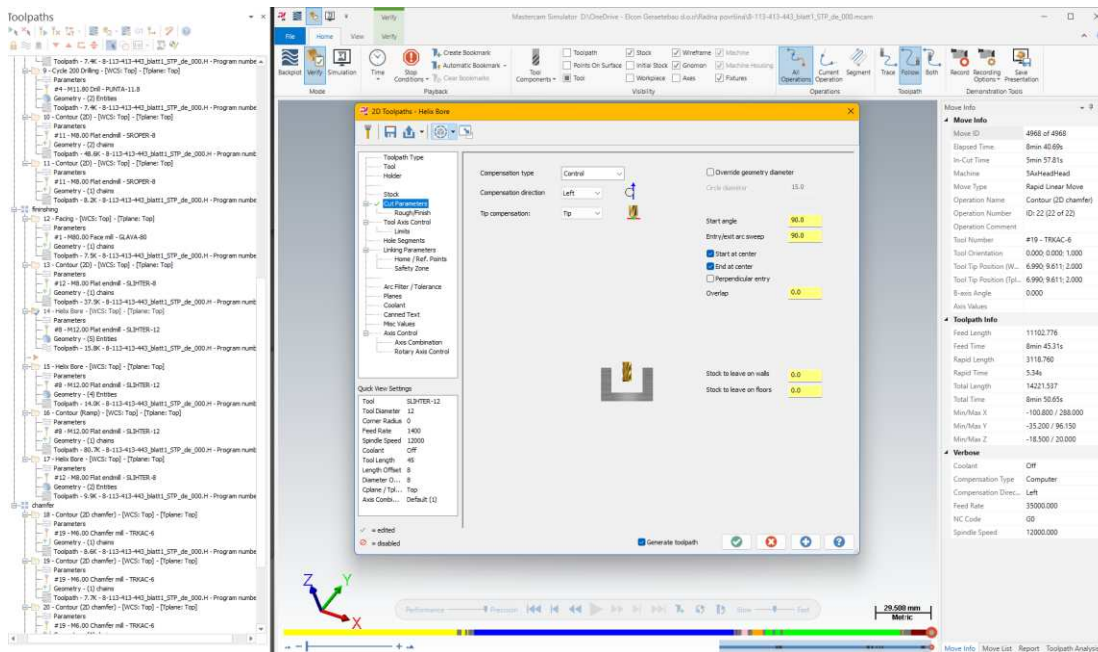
Toolpaths

Toolpath - 7.4K - 8-113-413-443_blatt1_STP_de_000.H - Program number
9 - Cycle 200 Drilling - [WCS: Top] - [Tplane: Top]
Parameters
#4 - M11.80 Drill - PUNTA-11.8
Geometry - (2) Entries
Toolpath - 7.4K - 8-113-413-443_blatt1_STP_de_000.H - Program number
10 - Contour (2D) - [WCS: Top] - [Tplane: Top]
Parameters
#11 - M8.00 Flat endmill - SROPER-8
Geometry - (2) chains
Toolpath - 48.6K - 8-113-413-443_blatt1_STP_de_000.H - Program number
11 - Contour (2D) - [WCS: Top] - [Tplane: Top]
Parameters
#11 - M8.00 Flat endmill - SROPER-8
Geometry - (1) chains
Toolpath - 8.2K - 8-113-413-443_blatt1_STP_de_000.H - Program number
finishing
12 - Facing - [WCS: Top] - [Tplane: Top]
Parameters
#1 - M80.00 Face mill - GLAVA-80
Geometry - (1) chains
Toolpath - 7.9K - 8-113-413-443_blatt1_STP_de_000.H - Program number
13 - Contour (2D) - [WCS: Top] - [Tplane: Top]
Parameters
#12 - M8.00 Flat endmill - SLIHTER-8
Geometry - (1) chains
Toolpath - 37.9K - 8-113-413-443_blatt1_STP_de_000.H - Program number
14 - Helix Bore - [WCS: Top] - [Tplane: Top]
Parameters
#8 - M12.00 Flat endmill - SLIHTER-12
Geometry - (5) Entries
Toolpath - 15.8K - 8-113-413-443_blatt1_STP_de_000.H - Program number
15 - Helix Bore - [WCS: Top] - [Tplane: Top]
Parameters
#8 - M12.00 Flat endmill - SLIHTER-12
Geometry - (4) Entries
Toolpath - 14.9K - 8-113-413-443_blatt1_STP_de_000.H - Program number
16 - Contour (Ramp) - [WCS: Top] - [Tplane: Top]
Parameters
#8 - M12.00 Flat endmill - SLIHTER-12
Geometry - (1) chains
Toolpath - 80.7K - 8-113-413-443_blatt1_STP_de_000.H - Program number
17 - Helix Bore - [WCS: Top] - [Tplane: Top]
Parameters
#12 - M8.00 Flat endmill - SLIHTER-8
Geometry - (2) Entries
Toolpath - 9.9K - 8-113-413-443_blatt1_STP_de_000.H - Program number
chamfer
18 - Contour (2D chamfer) - [WCS: Top] - [Tplane: Top]
Parameters
#19 - M6.00 Chamfer mill - TRKAC-6
Geometry - (1) chains
Toolpath - 8.6K - 8-113-413-443_blatt1_STP_de_000.H - Program number
19 - Contour (2D chamfer) - [WCS: Top] - [Tplane: Top]
Parameters
#19 - M6.00 Chamfer mill - TRKAC-6
Geometry - (1) chains
Toolpath - 7.7K - 8-113-413-443_blatt1_STP_de_000.H - Program number
20 - Contour (2D chamfer) - [WCS: Top] - [Tplane: Top]
Parameters
#19 - M6.00 Chamfer mill - TRKAC-6

Verify
Mastercam Simulator D:\OneDrive - Elcon Geneteteo doo\Radna povrsina\8-113-413-443_blatt1_STP_de_000.mcam
File Home View Verify
Backplot Verify Simulation Time Stop Conditions Create Bookmark Automatic Bookmark Clear Bookmarks Tool Components Toolpath Points On Surface Tool Stock Initial Stock Workpiece Wireframe Gnomon Axes Machine Machine Housing Fixtures All Operations Current Operation Segment Trace Follow Both Record Recording Options Save Presentation
Mode Playback Visibility Operations Toolpath Demonstration Tools

2D Toolpaths - Helix Bore
Toolpath Type
Tool
Holder
Stock
Cut Parameters
Rough/Finish
Tool Axis Control
Limits
Hole Segments
Linking Parameters
Home / Ref. Points
Safety Zone
Arc Filter / Tolerance
Planes
Coolant
Canned Text
Misc Values
Axis Control
Axis Combination
Rotary Axis Control

Quick View Settings
| Tool | SLIHTER-12 |
|---|---|
| Tool Diameter | 12 |
| Corner Radius | 0 |
| Feed Rate | 1400 |
| Spindle Speed | 12000 |
| Coolant | Off |
| Tool Length | 45 |
| Length Offset | 8 |
| Diameter O... | 8 |
| Cplane / Tpl... | Top |
| Axis Combi... | Default (1) |

= edited
= disabled

Compensation type Control
Compensation direction Left
Tip compensation: Tip
Override geometry diameter
Circle diameter 15.0
Start angle 90.0
Entry/exit arc sweep 90.0
Start at center
End at center
Perpendicular entry
Overlap 0.0
Stock to leave on walls 0.0
Stock to leave on floors 0.0
Generate toolpath

Performance Precision Slow Fast
29.500 mm
Metric

Move Info
Move Info
| Move ID | 4968 of 4968 |
|---|---|
| Elapsed Time | 8min 40.69s |
| In-Cut Time | 5min 57.81s |
| Machine | 5AxHeadHead |
| Move Type | Rapid Linear Move |
| Operation Name | Contour (2D chamfer) |
| Operation Number | ID: 22 (22 of 22) |
| Operation Comment | |
| Tool Number | #19 - TRKAC-6 |
| Tool Orientation | 0.000; 0.000; 1.000 |
| Tool Tip Position (W... | 6.990; 9.611; 2.000 |
| Tool Tip Position (Tpl... | 6.990; 9.611; 2.000 |
| B-axis Angle | 0.000 |
| Axis Values | |

Toolpath Info
| Feed Length | 11102.776 |
|---|---|
| Feed Time | 8min 45.31s |
| Rapid Length | 3118.760 |
| Rapid Time | 5.34s |
| Total Length | 14221.537 |
| Total Time | 8min 50.65s |
| Min/Max X | -100.800 / 288.000 |
| Min/Max Y | -35.200 / 96.150 |
| Min/Max Z | -18.500 / 20.000 |

Verbose
| Coolant | Off |
|---|---|
| Compensation Type | Computer |
| Compensation Direc... | Left |
| Feed Rate | 35000.000 |
| NC Code | G0 |
| Spindle Speed | 12000.000 |

Move Info Move List Report Toolpath Analysis